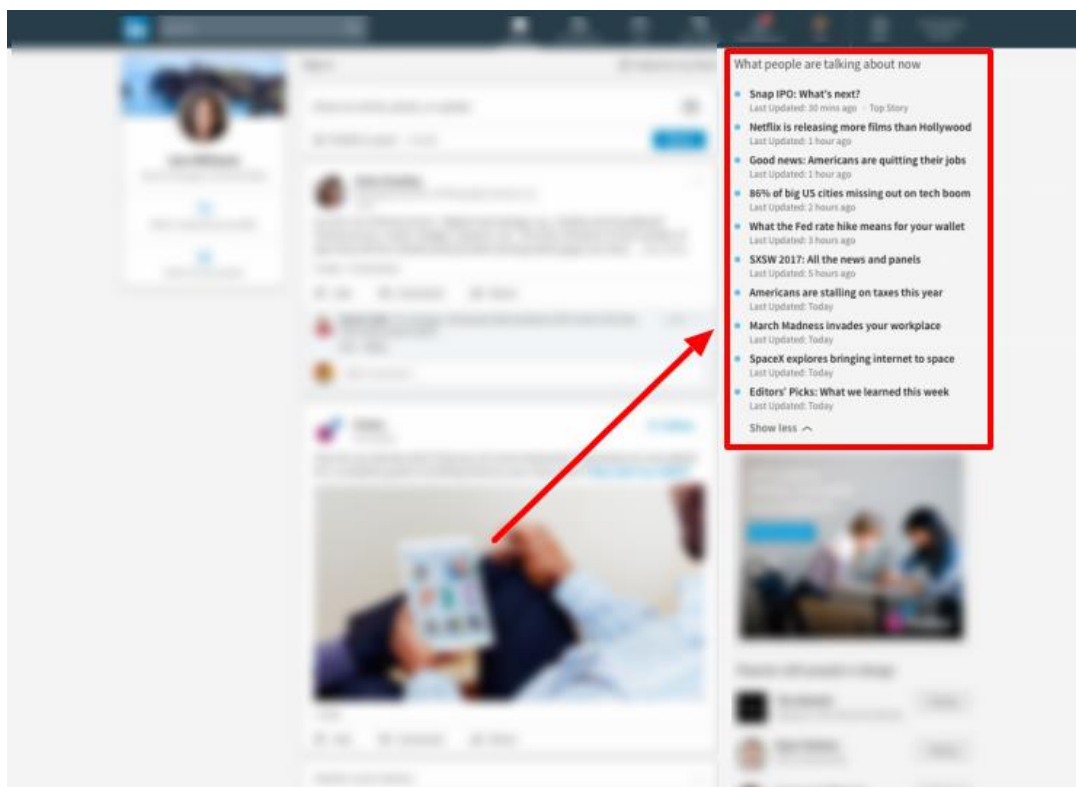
What people are talking about now

Snap IPO: What's next?
Last Updated: 30 mins ago · Top Story

Netflix is releasing more films than Hollywood
Last Updated: 1 hour ago

Good news: Americans are quitting their jobs
Last Updated: 1 hour ago

86% of big US cities missing out on tech boom
Last Updated: 2 hours ago

What the Fed rate hike means for your wallet
Last Updated: 3 hours ago

SXSW 2017: All the news and panels
Last Updated: 5 hours ago

Americans are stalling on taxes this year
Last Updated: Today

March Madness invades your workplace
Last Updated: Today

SpaceX explores bringing internet to space
Last Updated: Today

Editors' Picks: What we learned this week
Last Updated: Today

Show less